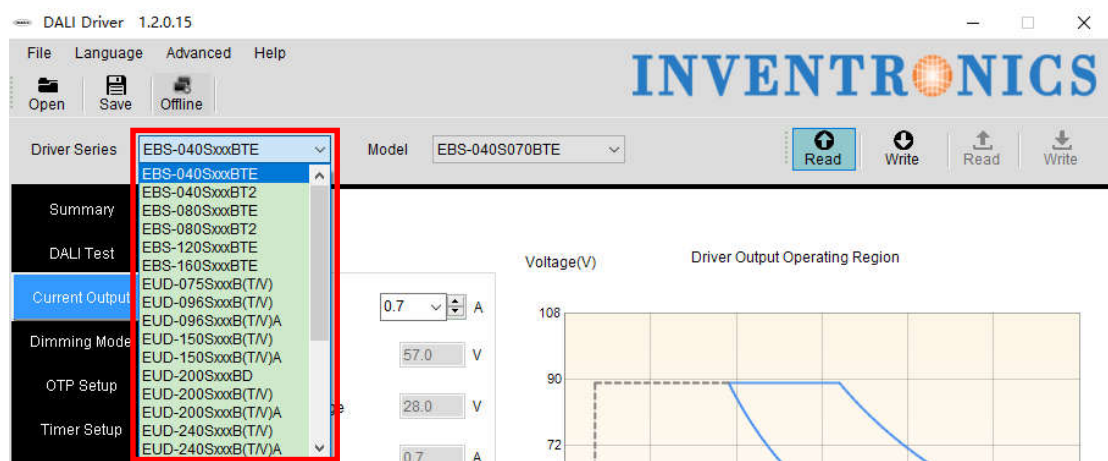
DALI Driver 1.2.0.15

File Language Advanced Help

Open Save Offline

INVENTRONICS

Driver Series EBS-040SxxxBTE

Model EBS-040S070BTE

Read Write Read Write

EBS-040SxxxBTE
EBS-040SxxxBT2
EBS-080SxxxBTE
EBS-080SxxxBT2
EBS-120SxxxBTE
EBS-160SxxxBTE
EUD-075SxxxB(T/V)
EUD-096SxxxB(T/V)
EUD-096SxxxB(T/V)A
EUD-150SxxxB(T/V)
EUD-150SxxxB(T/V)A
EUD-200SxxxBD
EUD-200SxxxB(T/V)
EUD-200SxxxB(T/V)A
EUD-240SxxxB(T/V)
EUD-240SxxxB(T/V)A

Summary

DALI Test

Current Output

Dimming Mode

OTP Setup

Timer Setup

0.7 A

57.0 V

28.0 V

0.7 A

Voltage(V)

Driver Output Operating Region

108

90

72